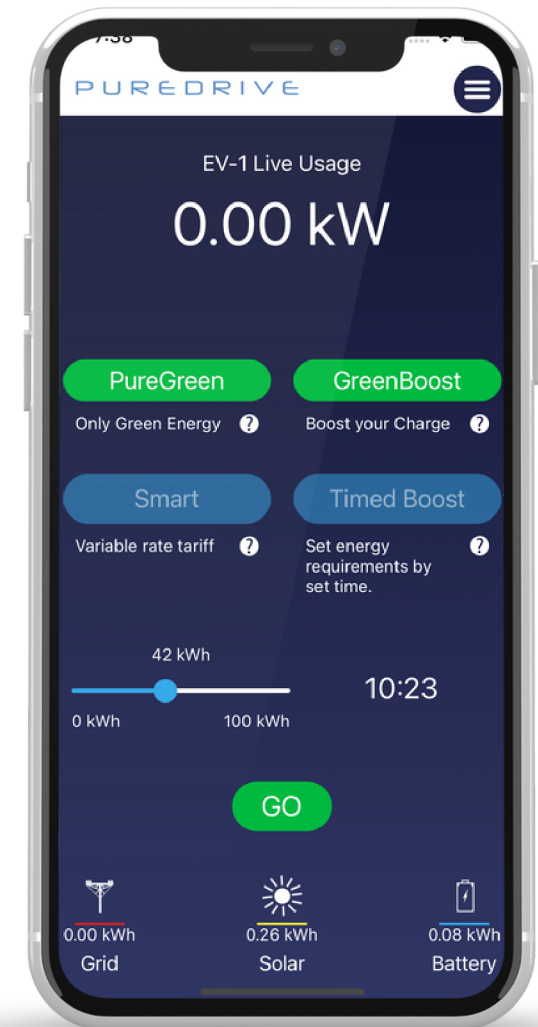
7:38

PUREDRIVE

EV-1 Live Usage

0.00 kW

PureGreen

Only Green Energy ?

GreenBoost

Boost your Charge ?

Smart

Variable rate tariff ?

Timed Boost

Set energy requirements by set time. ?

42 kWh

0 kWh

100 kWh

10:23

GO

0.00 kWh
Grid

0.26 kWh
Solar

0.08 kWh
Battery